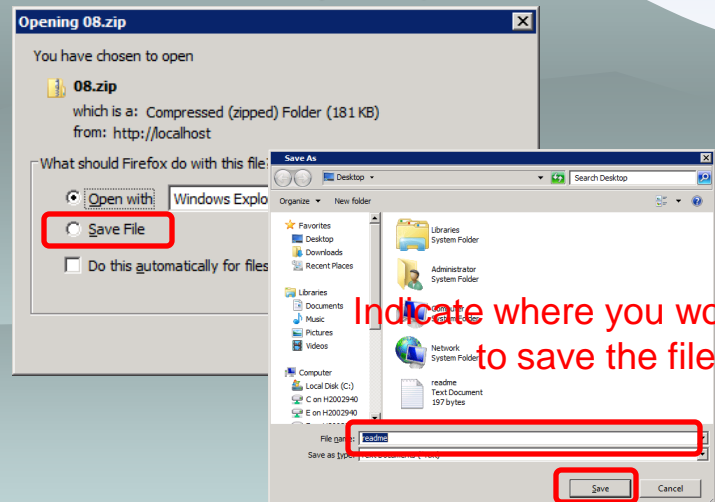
Opening 08.zip

You have chosen to open

08.zip

which is a: Compressed (zipped) Folder (181 KB)

from: http://localhost

What should Firefox do with this file

Open with Windows Explo

Save File

Do this automatically for files

Save As

Desktop

Search Desktop

Organize New folder

Favorites

Desktop

Downloads

Recent Places

Libraries

Documents

Music

Pictures

Videos

Computer

Local Disk (C:)

C on H2002940

E on H2002940

Libraries
System Folder

Administrator
System Folder

Network
System Folder

readme
Text Document
197 bytes

Indicate where you wo to save the file

File name: readme

Save as type: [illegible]

Save Cancel